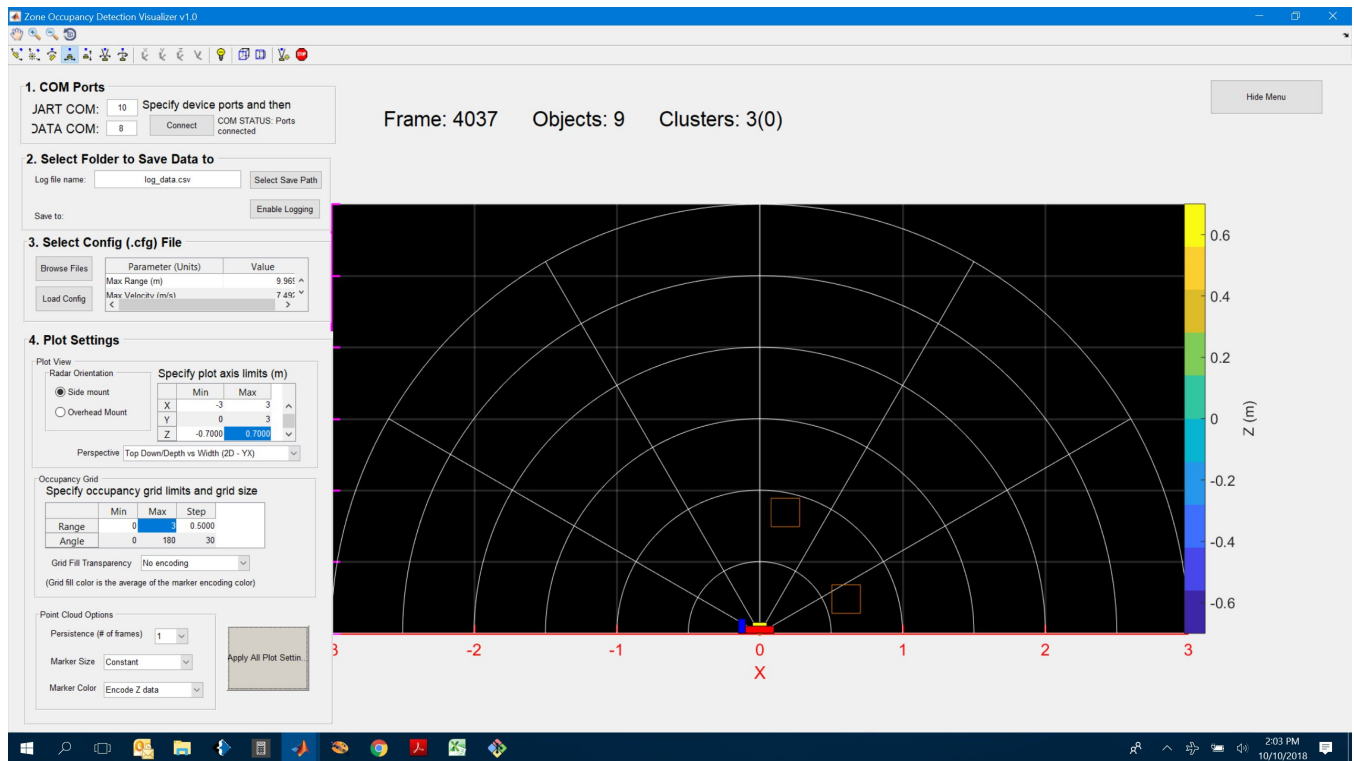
Zone Occupancy Detection Visualizer v1.0

1. COM Ports
JART COM: 10 Specify device ports and then
DATA COM: 8 Connect COM STATUS: Ports connected

2. Select Folder to Save Data to
Log file name: log_data.csv Select Save Path
Save to: Enable Logging

3. Select Config (.cfg) File
Browse Files
Load Config

| Parameter (Units) | Value |
|---|---|
| Max Range (m) | 9.96 |
| Max Velocity (m/s) | 7.49 |

4. Plot Settings
Plot View
Radar Orientation
Side mount
Overhead Mount
Specify plot axis limits (m)

| | Min | Max |
|---|---|---|
| X | -3 | 3 |
| Y | 0 | 3 |
| Z | -0.7000 | 0.7000 |

Perspective Top Down/Depth vs Width (2D - YX)

Occupancy Grid
Specify occupancy grid limits and grid size

| | Min | Max | Step |
|---|---|---|---|
| Range | 0 | 3 | 0.5000 |
| Angle | 0 | 180 | 30 |

Grid Fill Transparency No encoding
(Grid fill color is the average of the marker encoding color)

Point Cloud Options
Persistence (# of frames) 1
Marker Size Constant
Marker Color Encode Z data
Apply All Plot Settin...

Hide Menu

Frame: 4037 Objects: 9 Clusters: 3(0)

0.6
0.4
0.2
0
-0.2
-0.4
-0.6
Z (m)

3 -2 -1 0 1 2 3
X

2:03 PM
10/10/2018